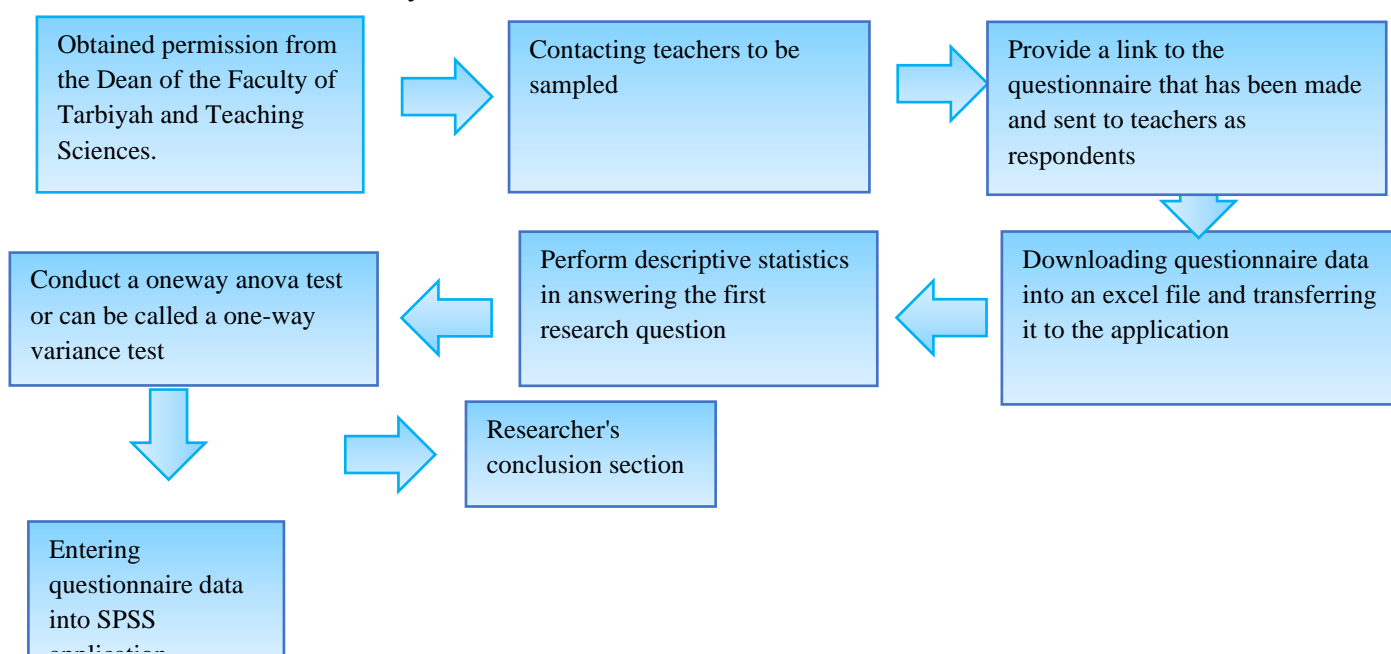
Obtained permission from the Dean of the Faculty of Tarbiyah and Teaching Sciences.

Contacting teachers to be sampled

Provide a link to the questionnaire that has been made and sent to teachers as respondents

Downloading questionnaire data into an excel file and transferring it to the application

Perform descriptive statistics in answering the first research question

Conduct a oneway anova test or can be called a one-way variance test

Entering questionnaire data into SPSS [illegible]

Researcher's conclusion section